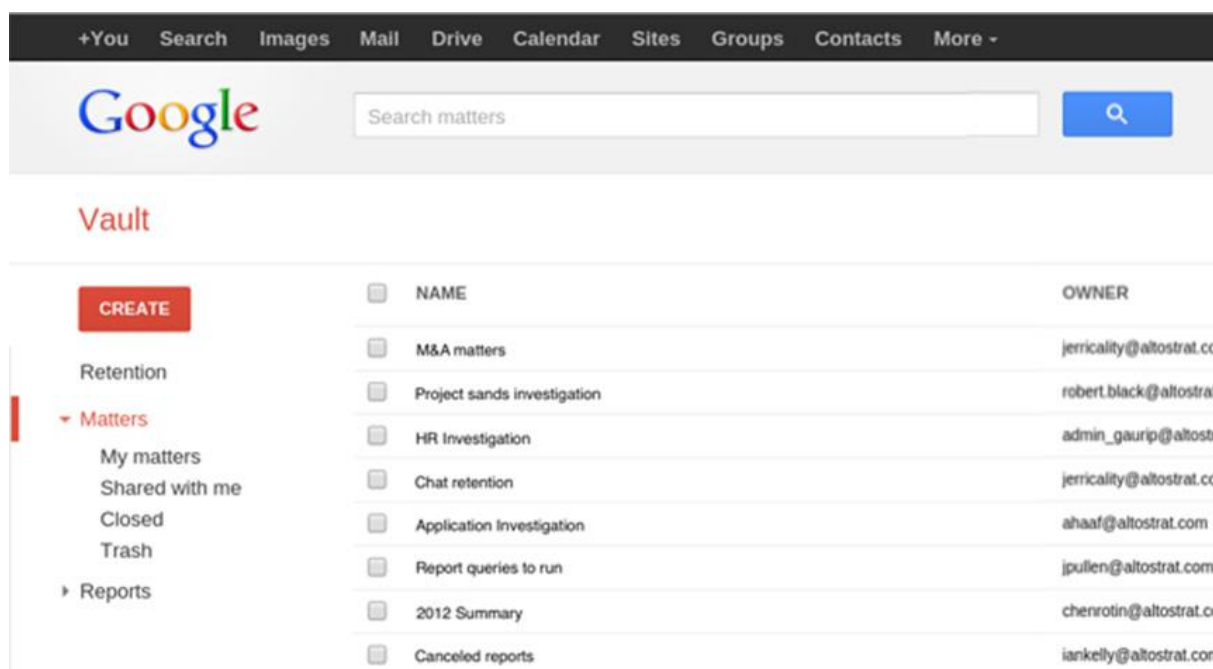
+You Search Images Mail Drive Calendar Sites Groups Contacts More -

Google

Search matters

Vault

CREATE

Retention

Matters

My matters

Shared with me

Closed

Trash

Reports

| NAME | OWNER |
|---|---|
| M&A matters | jerricality@altostrat.c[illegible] |
| Project sands investigation | robert.black@altostra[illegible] |
| HR Investigation | admin_gaurip@altost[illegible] |
| Chat retention | jerricality@altostrat.c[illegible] |
| Application Investigation | ahaaf@altostrat.com |
| Report queries to run | jpullen@altostrat.com |
| 2012 Summary | chenrotin@altostrat.c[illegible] |
| Canceled reports | iankelly@altostrat.co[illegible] |